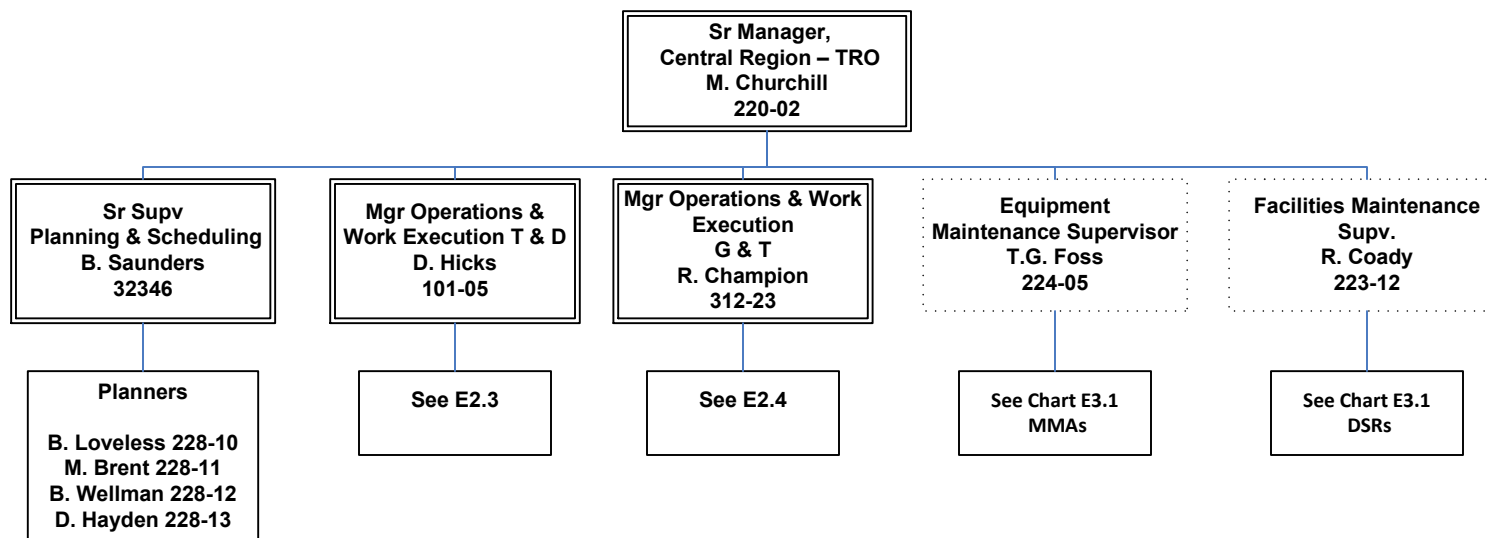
Sr Manager,
Central Region – TRO
M. Churchill
220-02

Sr Supv
Planning & Scheduling
B. Saunders
32346

Planners

B. Loveless 228-10
M. Brent 228-11
B. Wellman 228-12
D. Hayden 228-13

Mgr Operations & Work Execution T & D
D. Hicks
101-05

See E2.3

Mgr Operations & Work Execution
G & T
R. Champion
312-23

See E2.4

Equipment Maintenance Supervisor
T.G. Foss
224-05

See Chart E3.1
MMAs

Facilities Maintenance Supv.
R. Coady
223-12

See Chart E3.1
DSRs